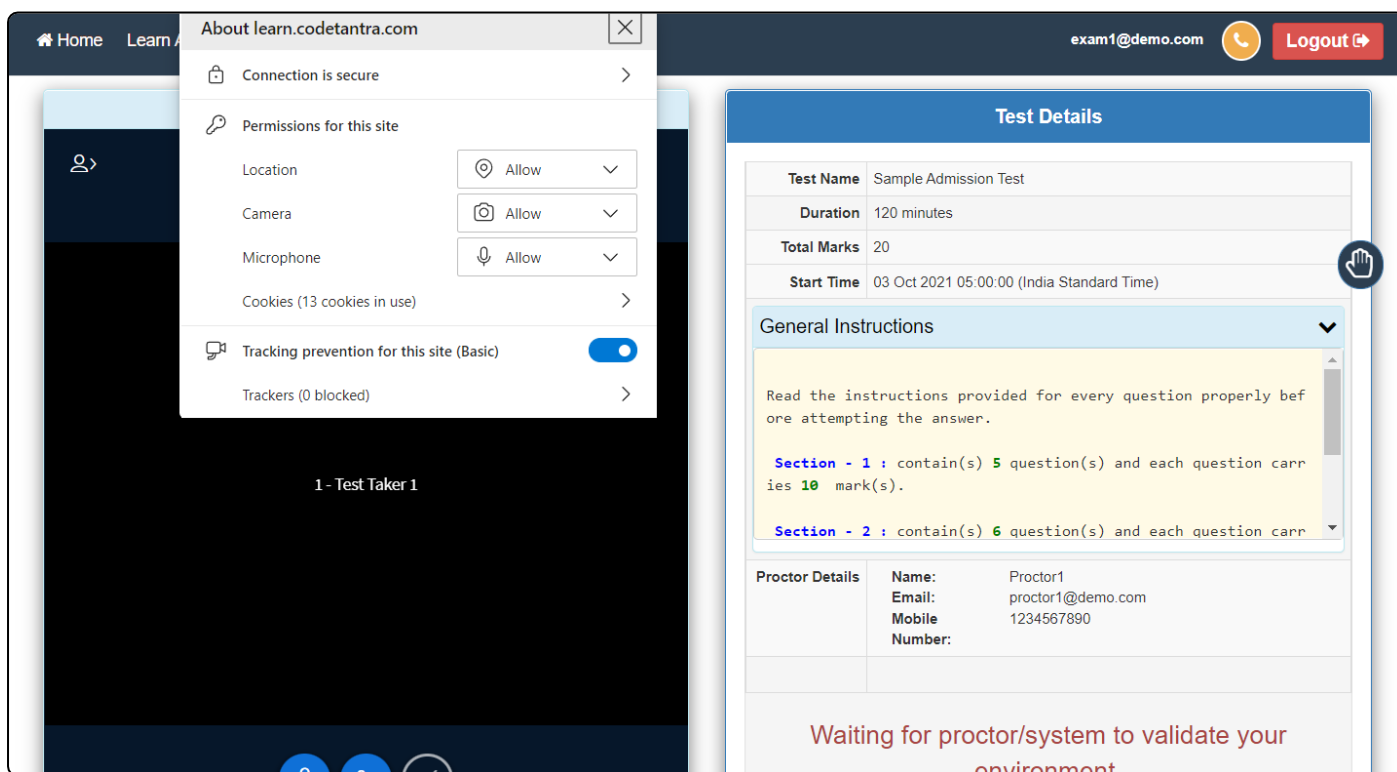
Home Learn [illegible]

About learn.codetantra.com

Connection is secure

Permissions for this site

Location Allow

Camera Allow

Microphone Allow

Cookies (13 cookies in use)

Tracking prevention for this site (Basic)

Trackers (0 blocked)

exam1@demo.com Logout

1 - Test Taker 1

Test Details

| Test Name | Sample Admission Test |
|---|---|
| Duration | 120 minutes |
| Total Marks | 20 |
| Start Time | 03 Oct 2021 05:00:00 (India Standard Time) |

General Instructions

Read the instructions provided for every question properly before attempting the answer.

Section - 1 : contain(s) 5 question(s) and each question carries 10 mark(s).

Section - 2 : contain(s) 6 question(s) and each question carr

Proctor Details
Name: Proctor1
Email: proctor1@demo.com
Mobile Number: 1234567890

Waiting for proctor/system to validate your environment